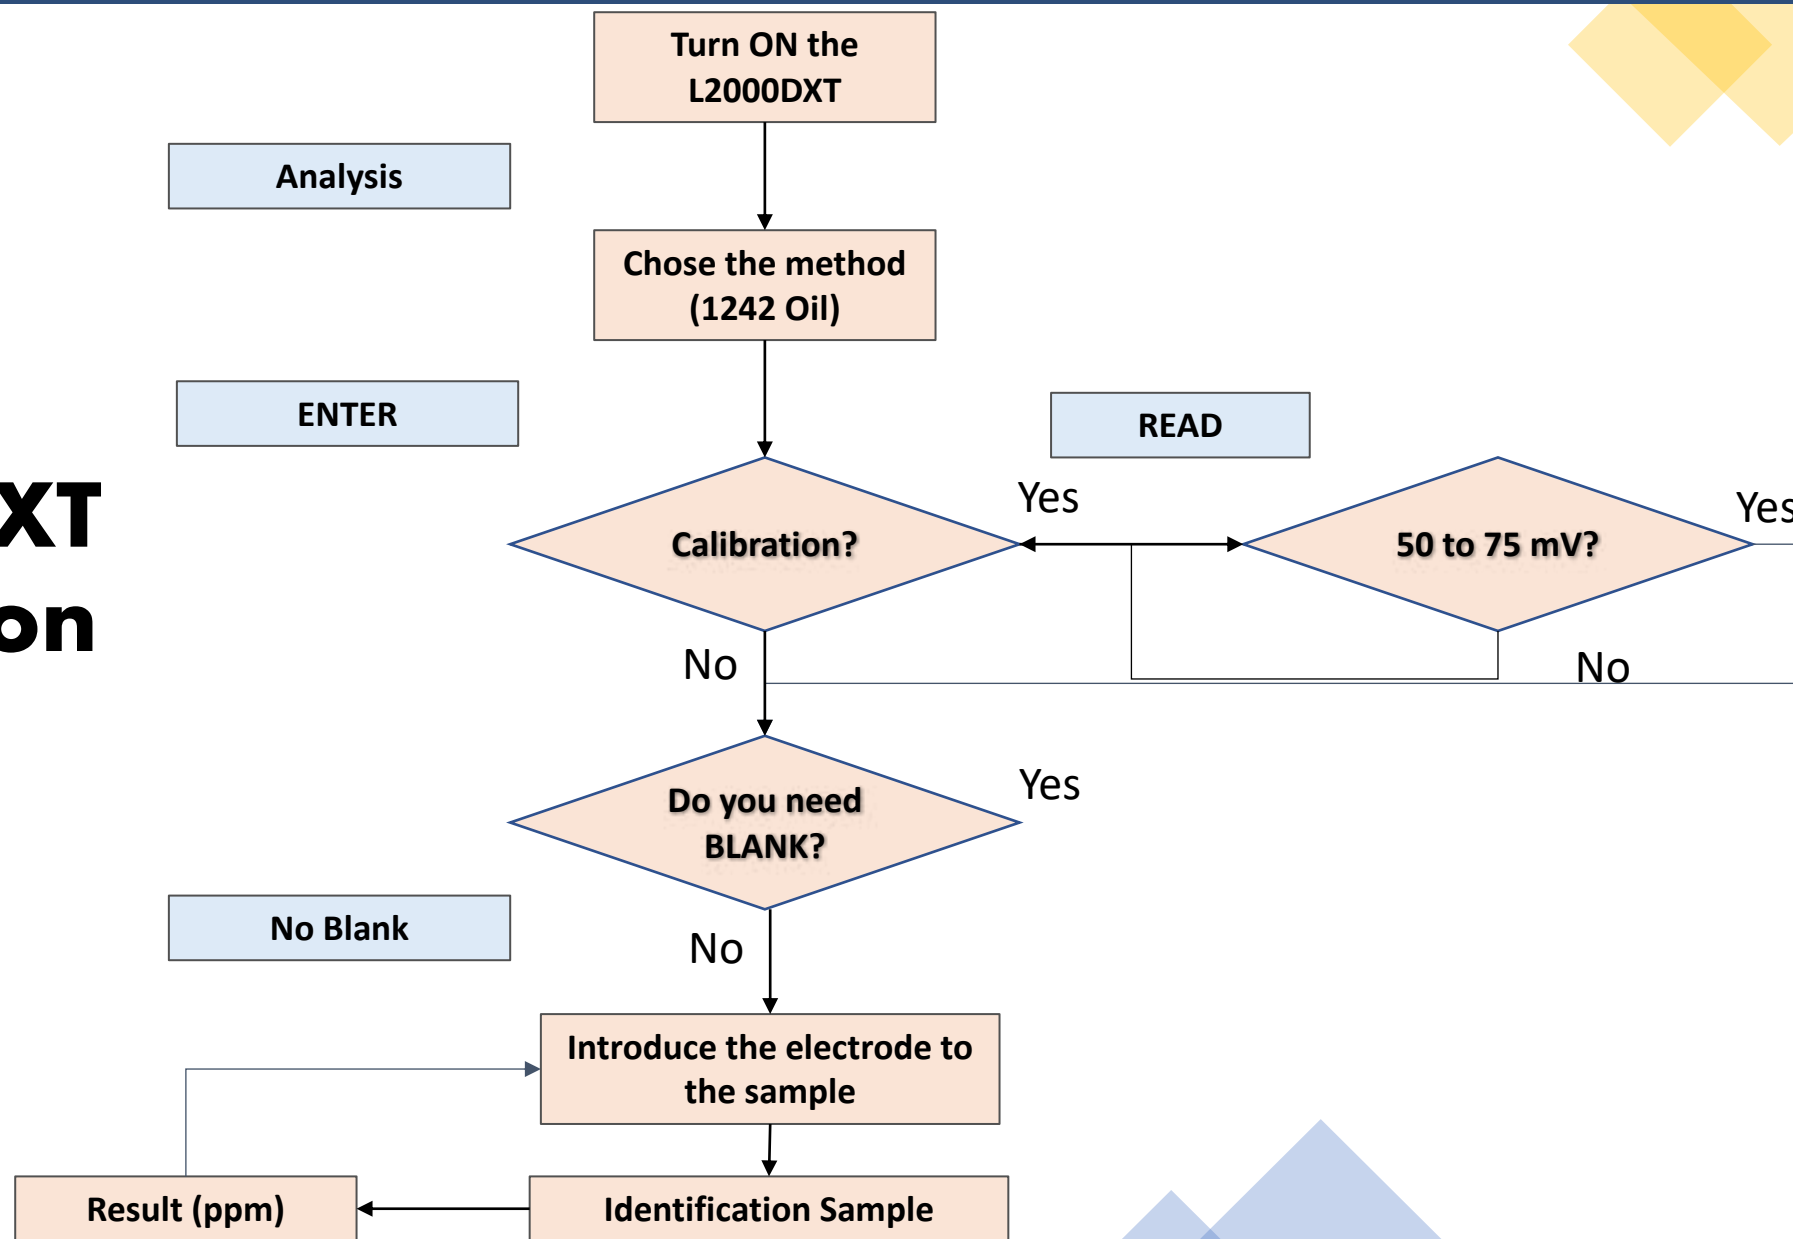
XT
on

Turn ON the L2000DXT

Analysis

Chose the method (1242 Oil)

ENTER

READ

Calibration?

Yes

50 to 75 mV?

Yes

No

No

Do you need BLANK?

Yes

No Blank

No

Introduce the electrode to the sample

Result (ppm)

Identification Sample